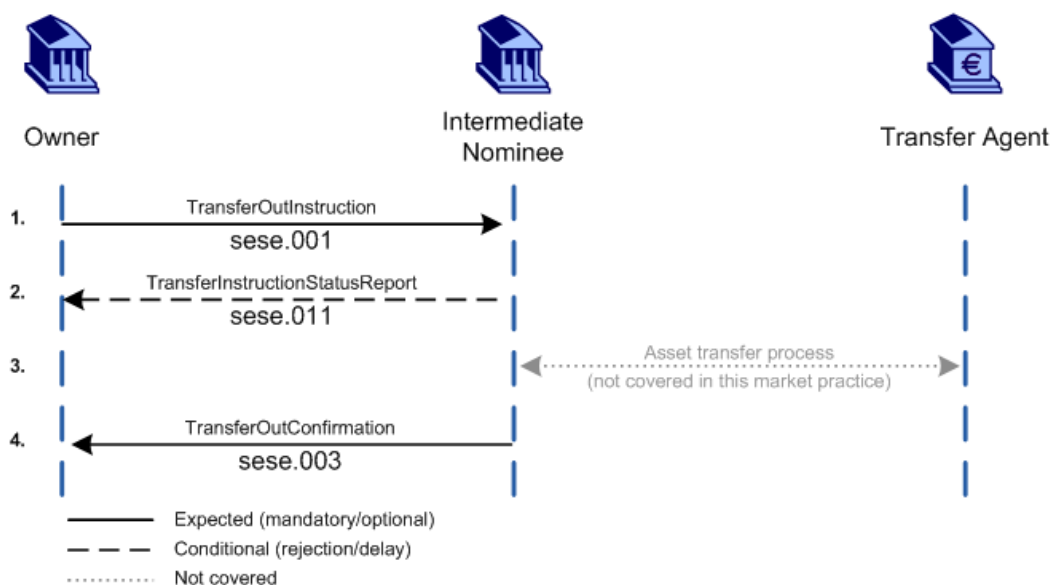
Owner

Intermediate Nominee

Transfer Agent

€

1.

TransferOutInstruction

sese.001

2.

TransferInstructionStatusReport

sese.011

3.

Asset transfer process
(not covered in this market practice)

4.

TransferOutConfirmation

sese.003

Expected (mandatory/optional)

Conditional (rejection/delay)

Not covered